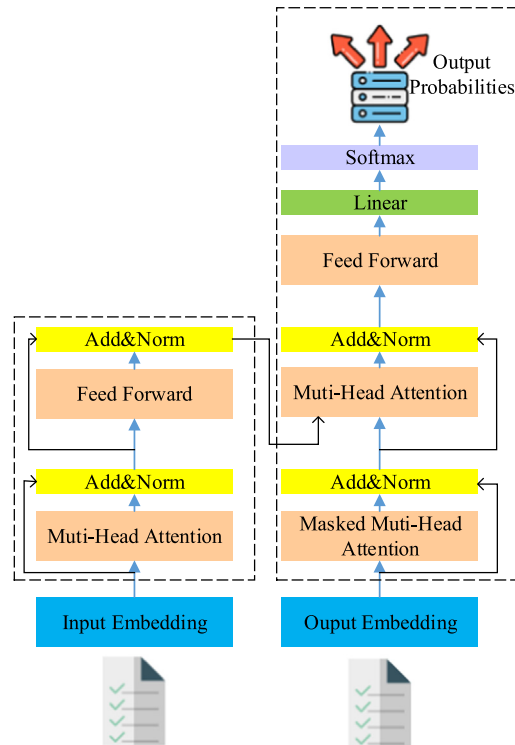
Output Probabilities

Softmax

Linear

Feed Forward

Add&Norm

Feed Forward

Add&Norm

Muti-Head Attention

Add&Norm

Muti-Head Attention

Add&Norm

Masked Muti-Head Attention

Input Embedding

Ouput Embedding